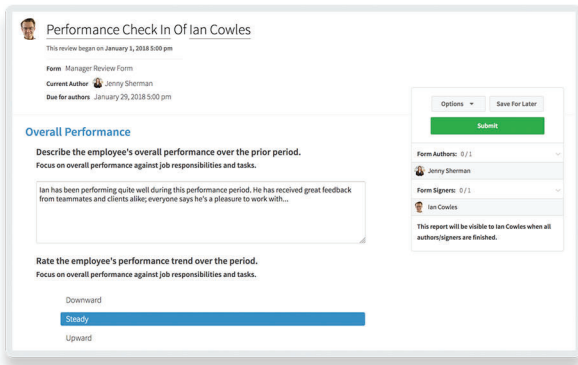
Performance Check In Of Ian Cowles

This review began on January 1, 2018 5:00 pm

Form Manager Review Form

Current Author Jenny Sherman

Due for authors January 29, 2018 5:00 pm

Options ▾

Save For Later

Submit

Form Authors: 0 / 1

Jenny Sherman

Form Signers: 0 / 1

Ian Cowles

This report will be visible to Ian Cowles when all authors/signers are finished.

Overall Performance

Describe the employee's overall performance over the prior period.

Focus on overall performance against job responsibilities and tasks.

Ian has been performing quite well during this performance period. He has received great feedback from teammates and clients alike; everyone says he's a pleasure to work with...

Rate the employee's performance trend over the period.

Focus on overall performance against job responsibilities and tasks.

Downward

Steady

Upward